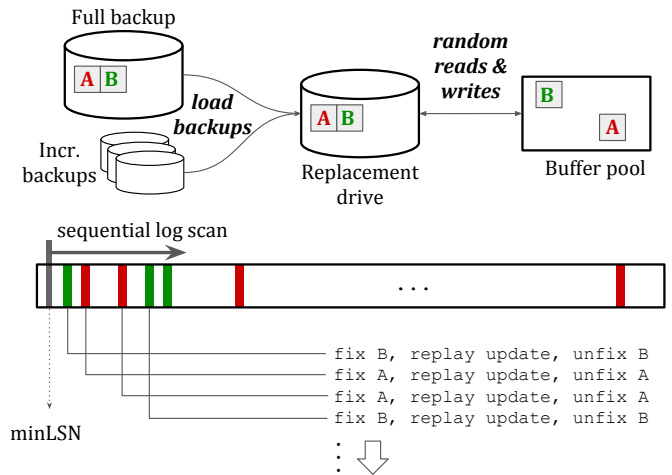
Full backup

A B

load backups

Incr. backups

A B

Replacement drive

random reads & writes

B

A

Buffer pool

sequential log scan

. . .

fix B, replay update, unfix B
fix A, replay update, unfix A
fix A, replay update, unfix A
fix B, replay update, unfix B

minLSN